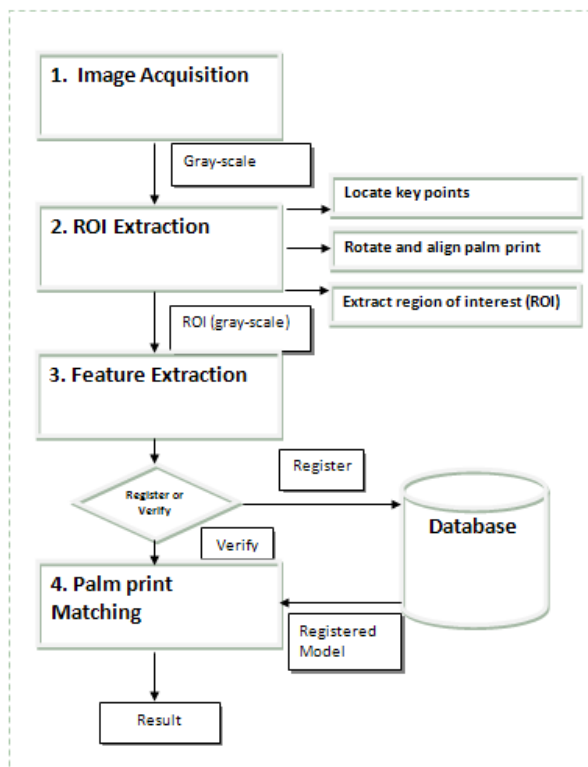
1. Image Acquisition

Gray-scale

2. ROI Extraction

Locate key points

Rotate and align palm print

Extract region of interest (ROI)

ROI (gray-scale)

3. Feature Extraction

Register

Register or Verify

Database

Verify

4. Palm print Matching

Registered Model

Result